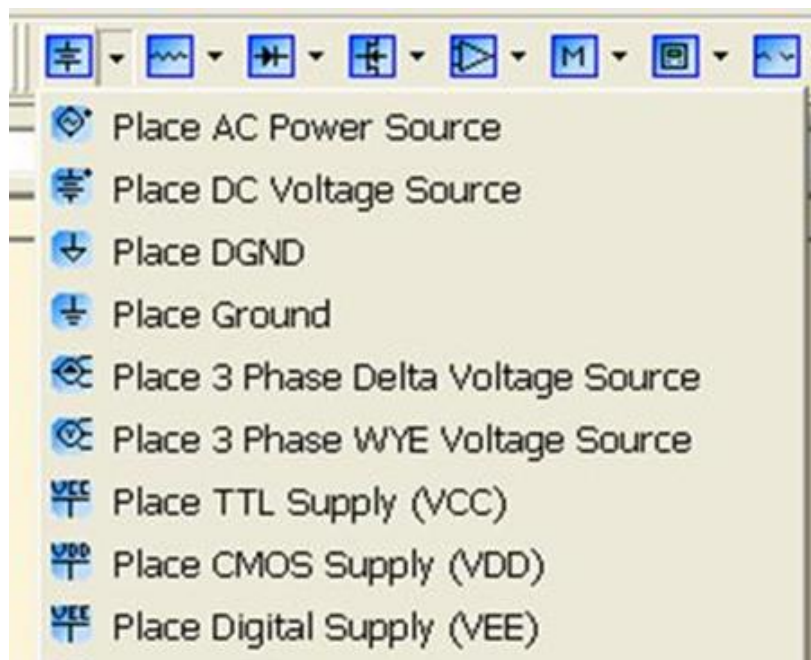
M

Place AC Power Source
Place DC Voltage Source
Place DGND
Place Ground
Place 3 Phase Delta Voltage Source
Place 3 Phase WYE Voltage Source
VCC Place TTL Supply (VCC)
VDD Place CMOS Supply (VDD)
VEE Place Digital Supply (VEE)